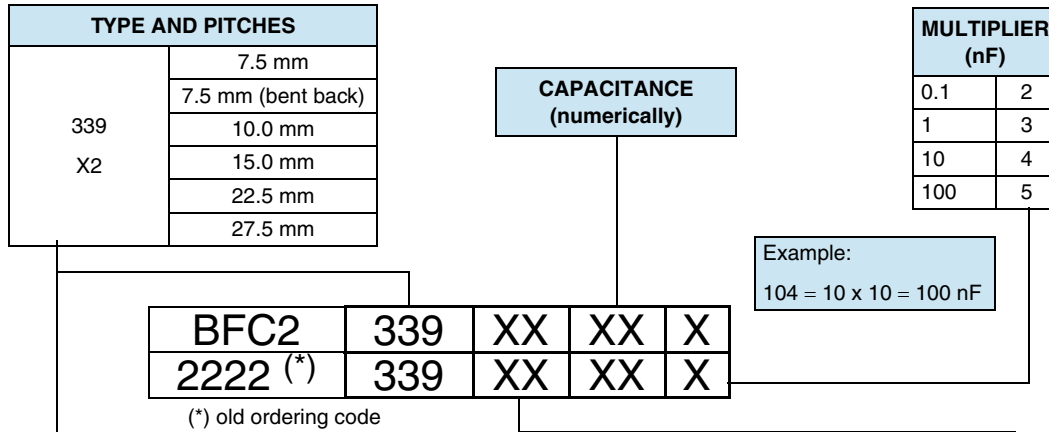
| TYPE AND PITCHES | |
|---|---|
| 339 X2 | 7.5 mm |
| | 7.5 mm (bent back) |
| | 10.0 mm |
| | 15.0 mm |
| | 22.5 mm |
| | 27.5 mm |

CAPACITANCE (numerically)

| MULTIPLIER (nF) | |
|---|---|
| 0.1 | 2 |
| 1 | 3 |
| 10 | 4 |
| 100 | 5 |

Example:
104 = 10 x 10 = 100 nF

| BFC2 | 339 | XX | XX | X |
|---|---|---|---|---|
| 2222 (*) | 339 | XX | XX | X |

(*) old ordering code